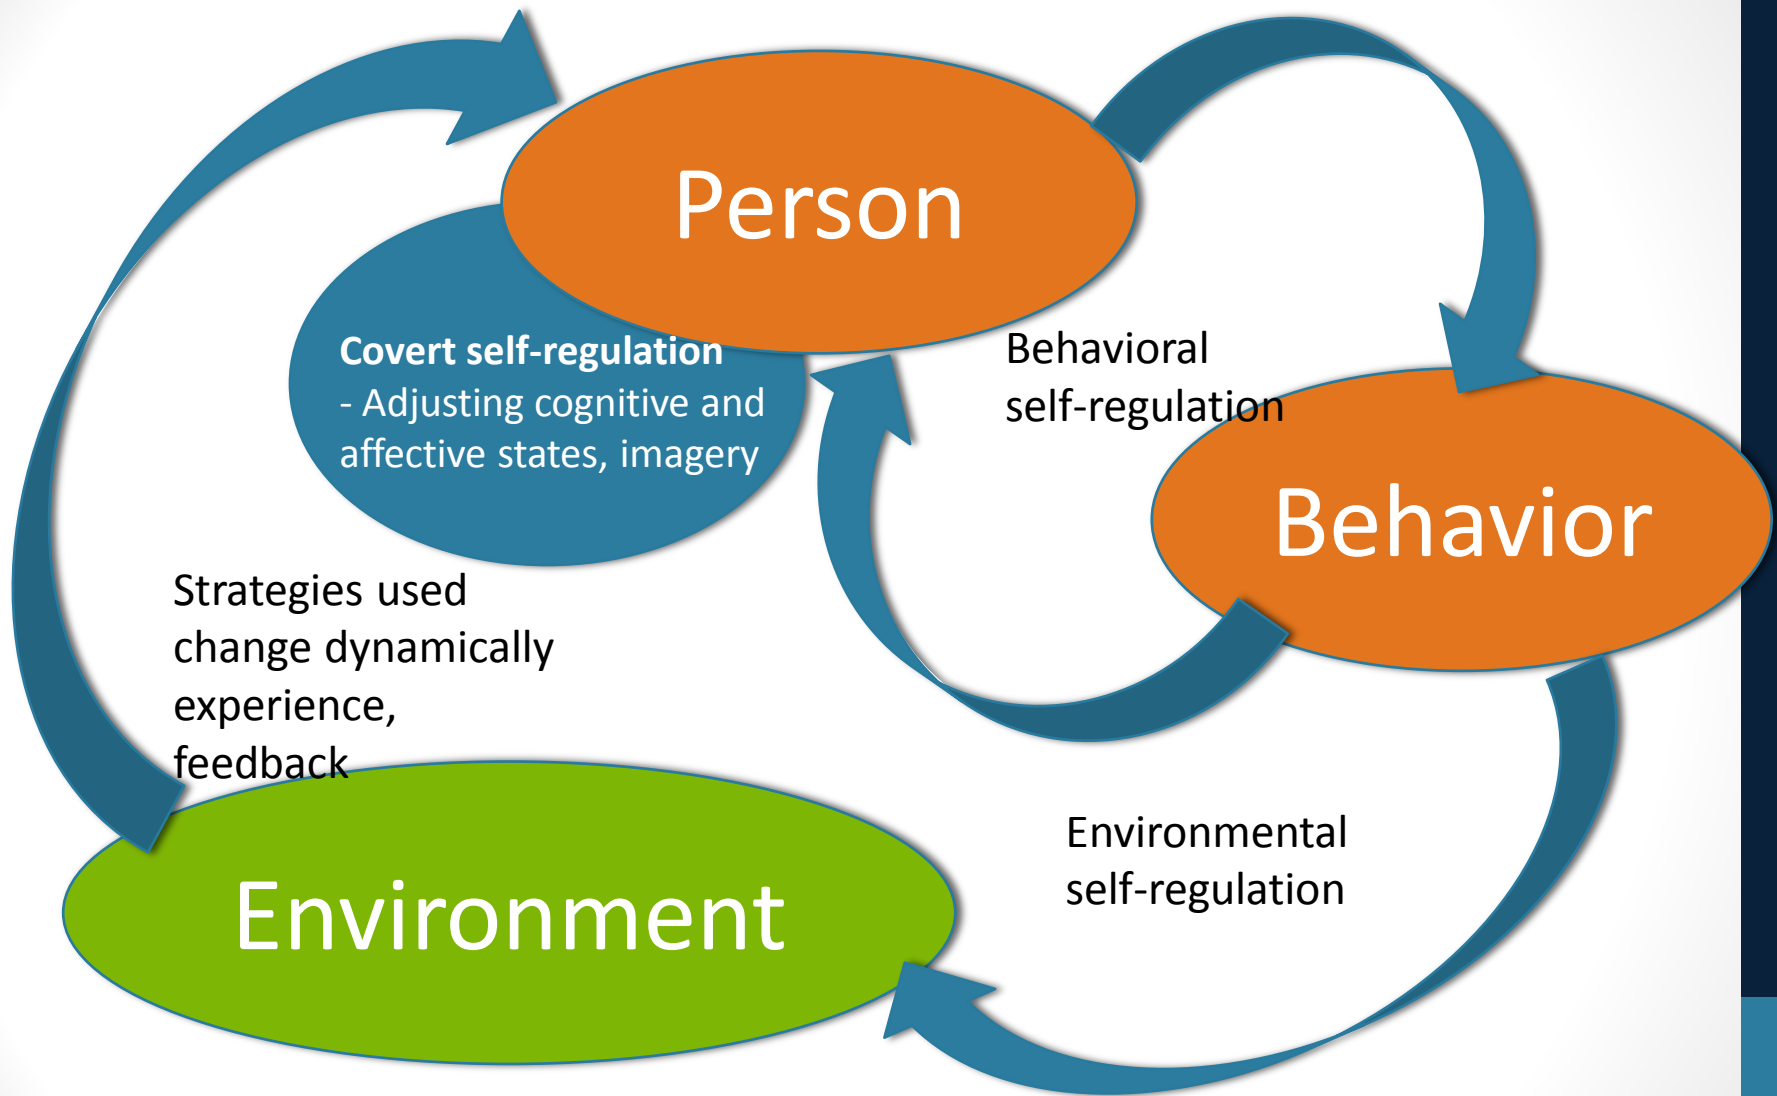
Person

Covert self-regulation
- Adjusting cognitive and affective states, imagery

Behavioral self-regulation

Behavior

Strategies used change dynamically experience, feedback

Environmental self-regulation

Environment